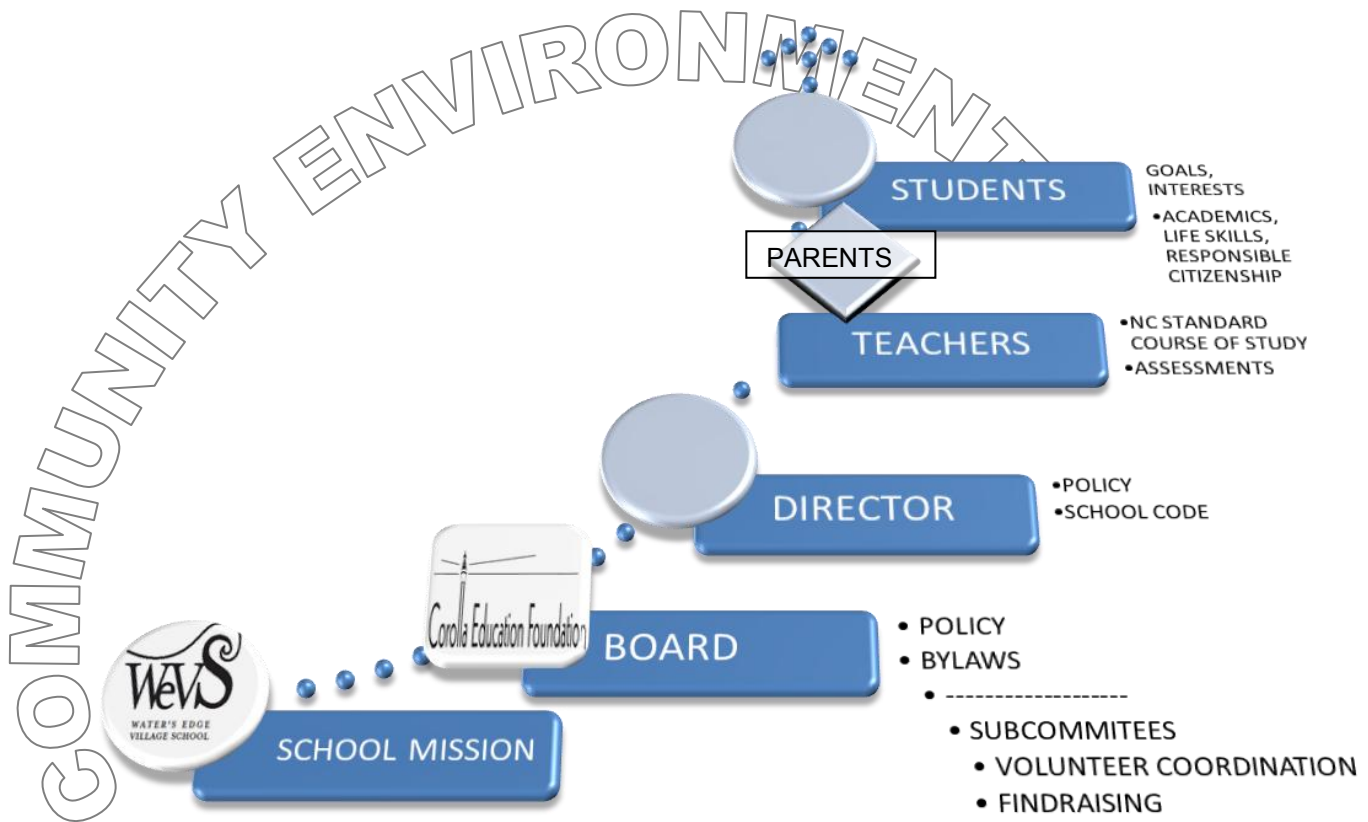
COMMUNITY ENVIRONMENT

STUDENTS

GOALS, INTERESTS
•ACADEMICS, LIFE SKILLS, RESPONSIBLE CITIZENSHIP

PARENTS

TEACHERS

•NC STANDARD COURSE OF STUDY
•ASSESSMENTS

DIRECTOR

•POLICY
•SCHOOL CODE

Corolla Education Foundation

BOARD

• POLICY
• BYLAWS
• ------------------
• SUBCOMMITEES
• VOLUNTEER COORDINATION
• FINDRAISING

WeVS
WATER'S EDGE VILLAGE SCHOOL

SCHOOL MISSION